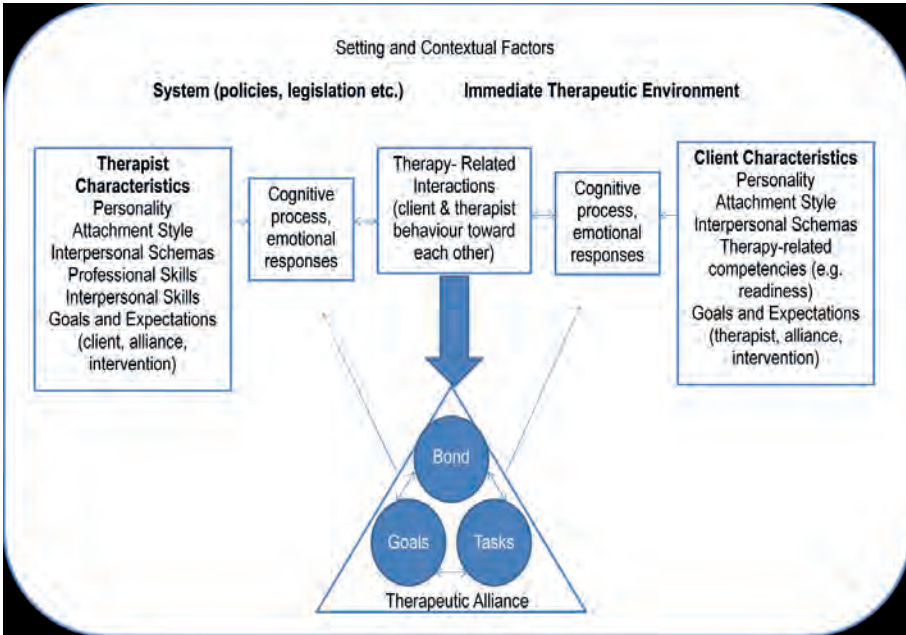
Setting and Contextual Factors

**System (policies, legislation etc.)** **Immediate Therapeutic Environment**

**Therapist Characteristics**
Personality
Attachment Style
Interpersonal Schemas
Professional Skills
Interpersonal Skills
Goals and Expectations (client, alliance, intervention)

Cognitive process, emotional responses

Therapy- Related Interactions (client & therapist behaviour toward each other)

Cognitive process, emotional responses

**Client Characteristics**
Personality
Attachment Style
Interpersonal Schemas
Therapy-related competencies (e.g. readiness)
Goals and Expectations (therapist, alliance, intervention)

Bond

Goals

Tasks

Therapeutic Alliance